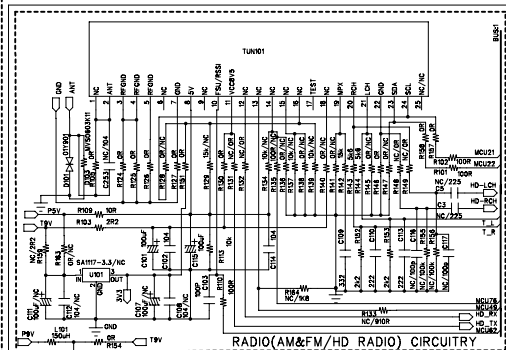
TUN101

BUS1

GND
GND
D101
DT101
AV5060R3K11
1 NC
2 ANT
3 RFGND
4 RFGND
5 NC
6 ANT
7 GND
8 5V
9 NC
10 FSU/RSSI
11 VCC5V8
12 NC
13 NC
14 NC
15 NC
16 NC
17 TEST
18 NC
19 MPX
20 RCH
21 LCH
22 GND
23 SDA
24 SCL
25 NC/NC

C233
NC/104
R124 0R
R125 0R
R126 0R/NC
R127 0R
R128 0R
R129 10k/NC
R130 NC/0R
R131 NC/0R
R132 NC/0R
R134 10k/NC
R135 0R/NC
R136 0R/NC
R137 0R/NC
R138 0R/NC
R139 0R/NC
R140 NC
R141 0R/NC
R142 10k
R143 5k6
R144 5k6
R145 0R/NC
R146 NC/0R
R147 NC/0R
R148 NC/0R
R149 0R
R150 0R
R102 100R
R101 100R
MCU21
MCU22
NC/225
HD_LCH
HD_RCH
C3 NC/225
T_R

P5V
T9V
R109 10R
R103 2R2
NC/2R2
R163
NC/2R2
U101
SA1117-3.3/NC
IN
GND
OUT
3V3
C101 100uF
C102
C105 100uF
C103 10P
R110 100R
R113 10k
C104
C114
C109 332
C108 2k2
C110 222
C111 222
C113 222
C116 NC/100p
C115 NC/100p
C117 NC/100p
R152
R153 NC/0R
R164 NC/1K8
R133 NC/910R
C107 100uF
C108 104/NC
C1 100uF/NC
L101 150uH
P9V
Q8
R154
T9V
GND
MCU76
MCU49
MCU82
HD_RX
HD_TX

RADIO(AM&FM/HD RADIO) CIRCUITRY